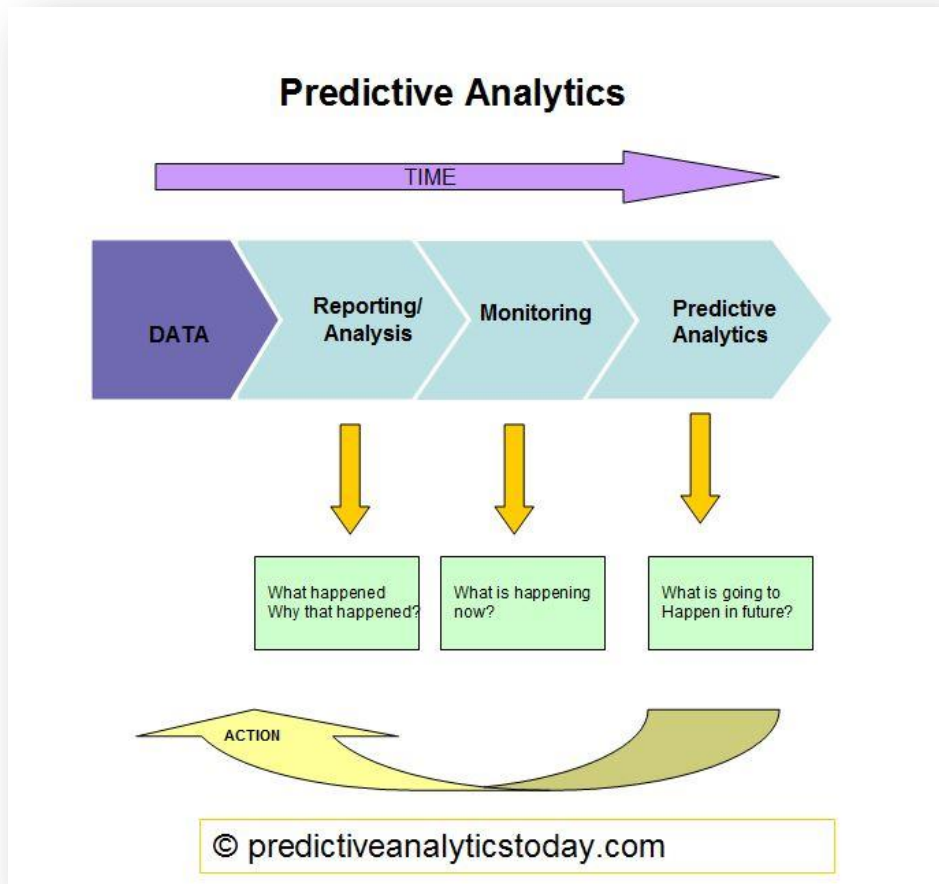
Predictive Analytics

TIME

DATA

Reporting/ Analysis

Monitoring

Predictive Analytics

What happened Why that happened?

What is happening now?

What is going to Happen in future?

ACTION

© predictiveanalyticstoday.com